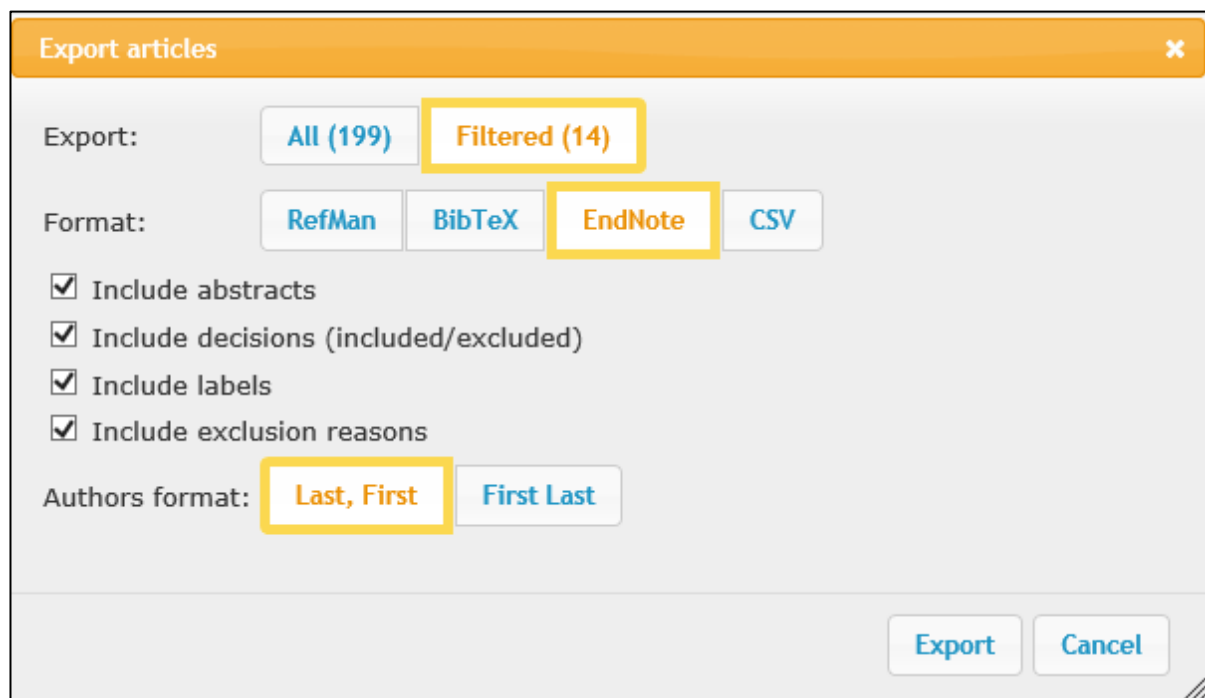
Export articles

×

Export: All (199) Filtered (14)

Format: RefMan BibTeX EndNote CSV

☑ Include abstracts

☑ Include decisions (included/excluded)

☑ Include labels

☑ Include exclusion reasons

Authors format: Last, First First Last

Export Cancel